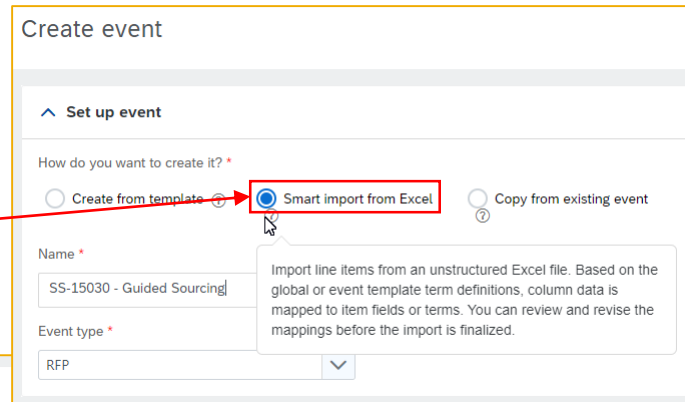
Create event

Set up event

How do you want to create it? *

Create from template

Smart import from Excel

Copy from existing event

Name *

SS-15030 - Guided Sourcing

Import line items from an unstructured Excel file. Based on the global or event template term definitions, column data is mapped to item fields or terms. You can review and revise the mappings before the import is finalized.

Event type *

RFP